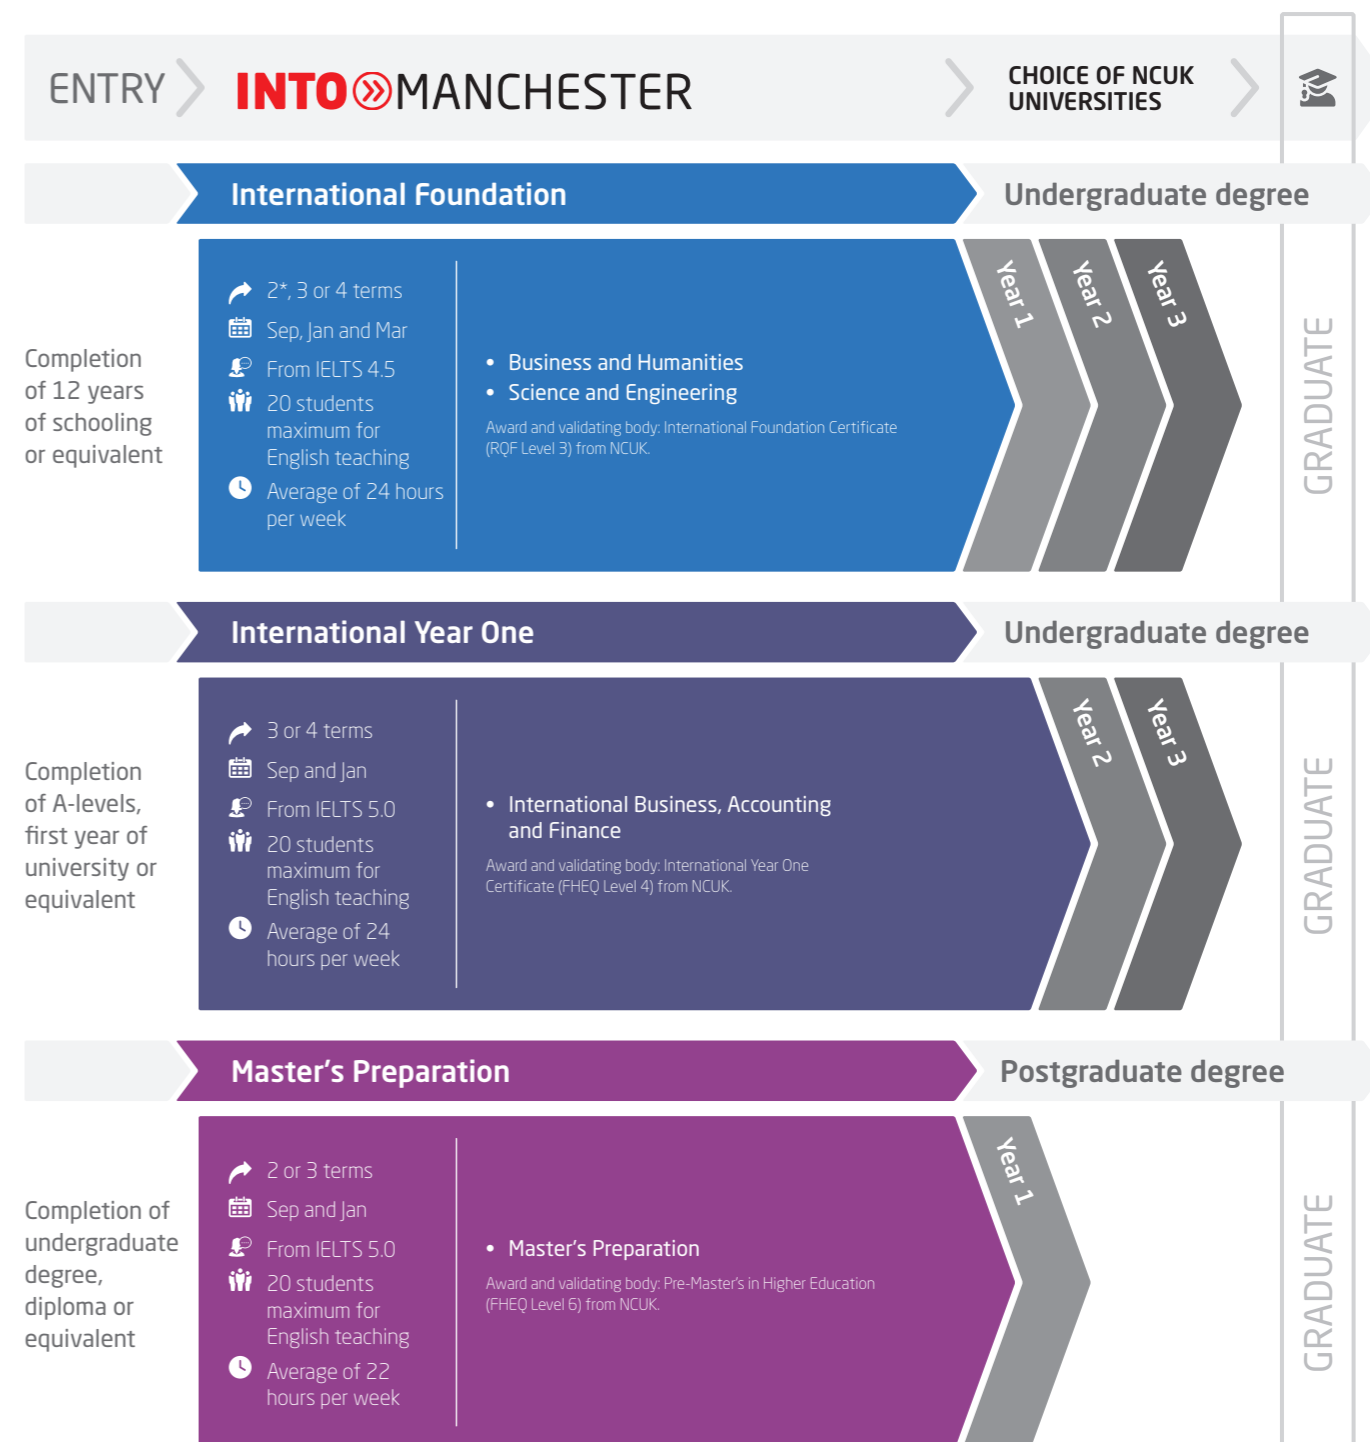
ENTRY INTO MANCHESTER CHOICE OF NCUK UNIVERSITIES

International Foundation

Undergraduate degree

Completion of 12 years of schooling or equivalent

2*, 3 or 4 terms
Sep, Jan and Mar
From IELTS 4.5
20 students maximum for English teaching
Average of 24 hours per week

• Business and Humanities
• Science and Engineering

Award and validating body: International Foundation Certificate (RQF Level 3) from NCUK.

Year 1
Year 2
Year 3

GRADUATE

International Year One

Undergraduate degree

Completion of A-levels, first year of university or equivalent

3 or 4 terms
Sep and Jan
From IELTS 5.0
20 students maximum for English teaching
Average of 24 hours per week

• International Business, Accounting and Finance

Award and validating body: International Year One Certificate (FHEQ Level 4) from NCUK.

Year 2
Year 3

GRADUATE

Master's Preparation

Postgraduate degree

Completion of undergraduate degree, diploma or equivalent

2 or 3 terms
Sep and Jan
From IELTS 5.0
20 students maximum for English teaching
Average of 22 hours per week

• Master's Preparation

Award and validating body: Pre-Master's in Higher Education (FHEQ Level 6) from NCUK.

Year 1

GRADUATE